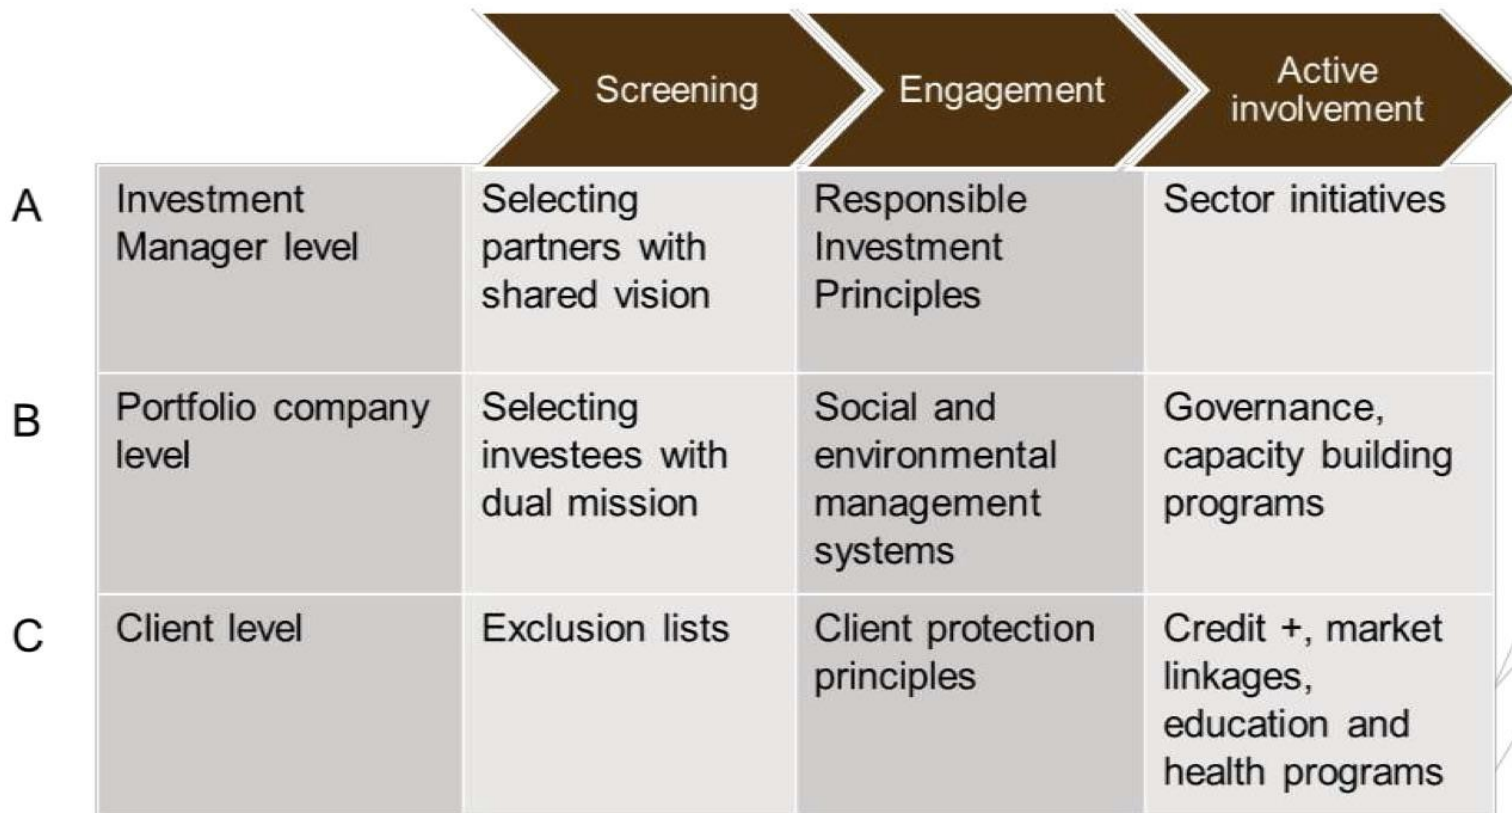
| | | Screening | Engagement | Active involvement |
|---|---|---|---|---|
| A | Investment Manager level | Selecting partners with shared vision | Responsible Investment Principles | Sector initiatives |
| B | Portfolio company level | Selecting investees with dual mission | Social and environmental management systems | Governance, capacity building programs |
| C | Client level | Exclusion lists | Client protection principles | Credit +, market linkages, education and health programs |